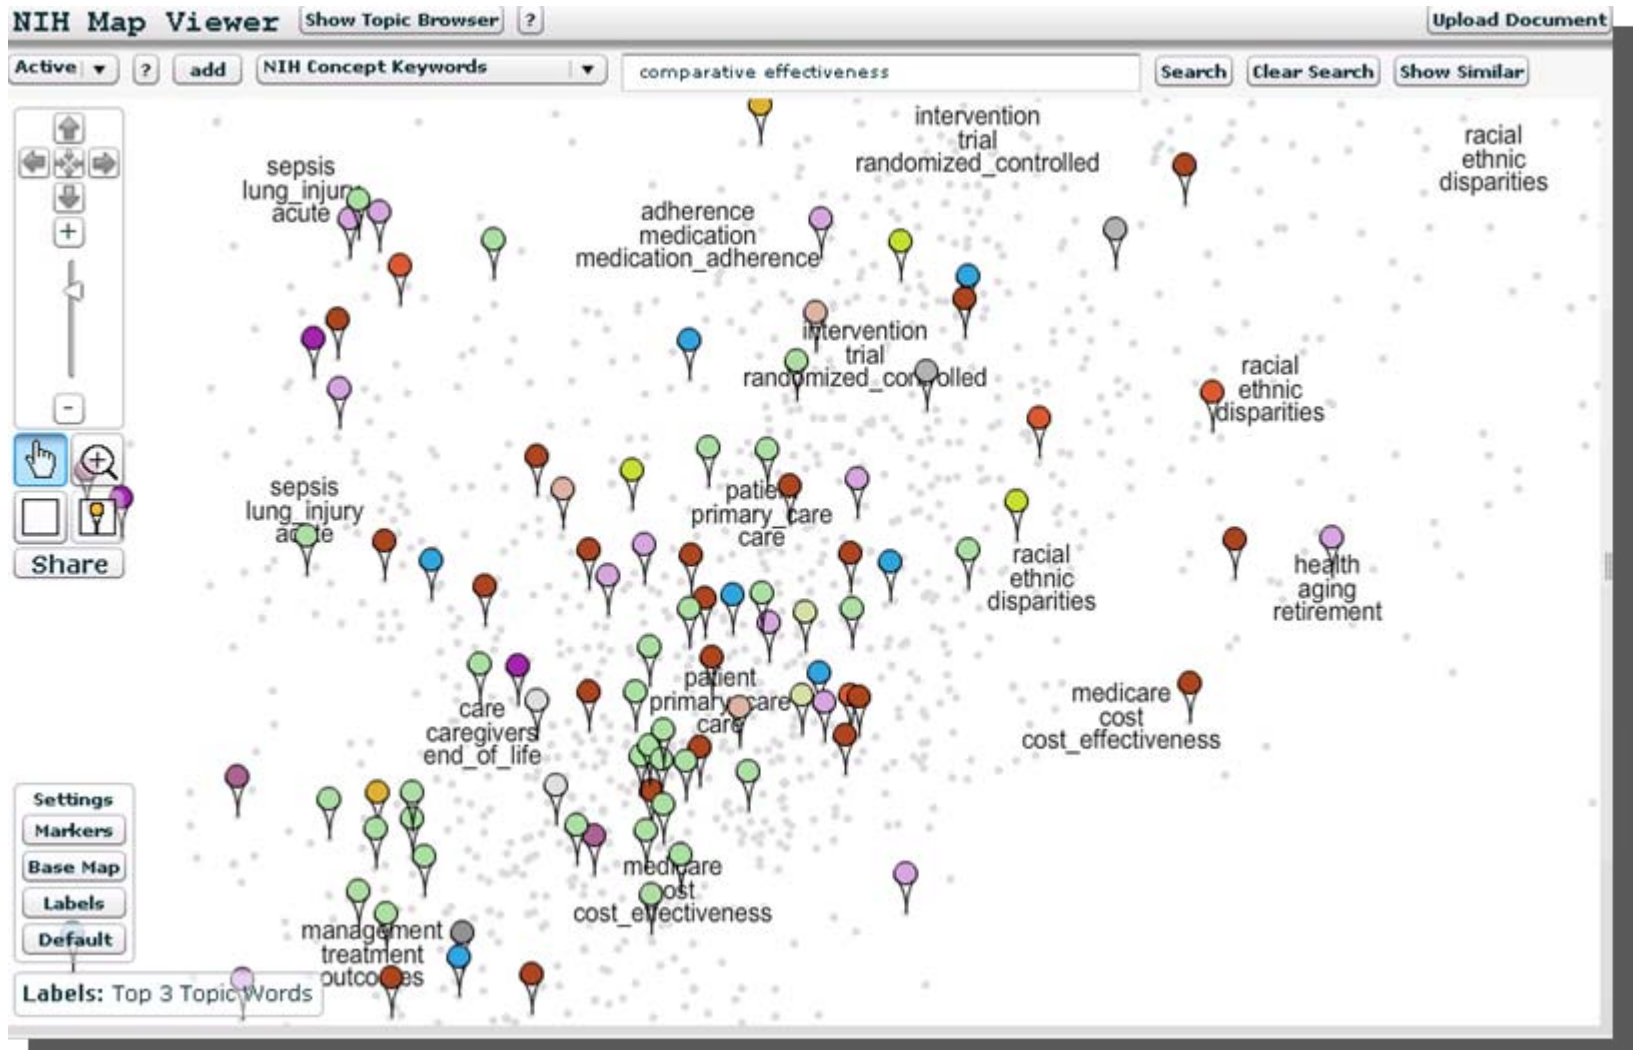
NIH Map Viewer Show Topic Browser ? Upload Document

Active ? add NIH Concept Keywords comparative effectiveness Search Clear Search Show Similar

+
-
Share

intervention trial randomized_controlled

racial ethnic disparities

sepsis lung_injury acute

adherence medication medication_adherence

intervention trial randomized_controlled

racial ethnic disparities

sepsis lung_injury acute

patient primary_care care

racial ethnic disparities

health aging retirement

care caregivers end_of_life

patient primary_care care

medicare cost cost_effectiveness

medicare cost cost_effectiveness

management treatment outcomes

Settings
Markers
Base Map
Labels
Default

Labels: Top 3 Topic Words